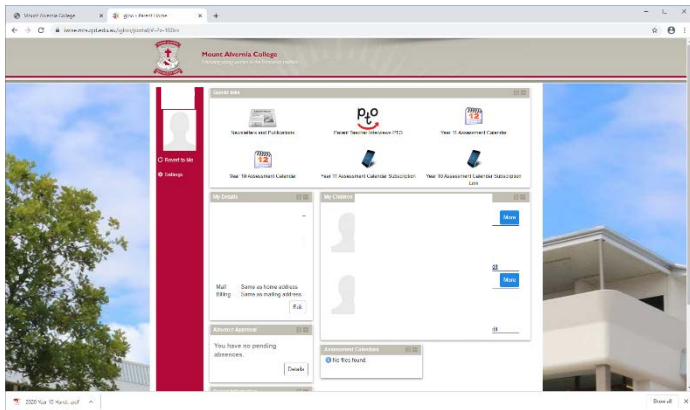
Mount Alvernia College
Parent Portal
www.mountalvernia.qld.edu.au/portal

Mount Alvernia College

Quick links
Newsletters and Publications
Parent Teacher Interviews PTO
Year 11 Assessment Calendar
Year 10 Assessment Calendar
Year 11 Assessment Calendar Subscription
Year 10 Assessment Calendar Subscription Link

Revert to Me
Settings

My Details
Mail Same as home address
Billing Same as mailing address
Edit

My Children
More
More

Absence Approval
You have no pending absences.
Details

Assessment Calendar
No files found.

2020 Year 10 Handb....pdf
Show all